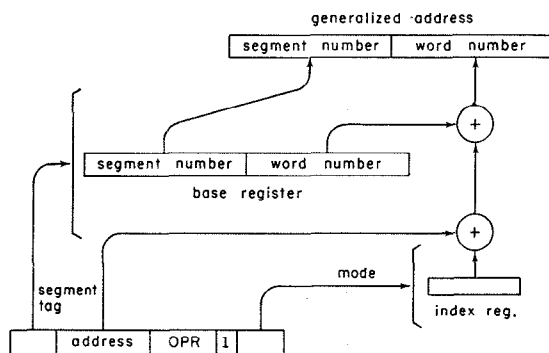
generalized address

| segment number | word number |
|---|---|

+

| segment number | word number |
|---|---|

base register

+

mode

segment tag

index reg.

| | address | OPR | 1 | |
|---|---|---|---|---|